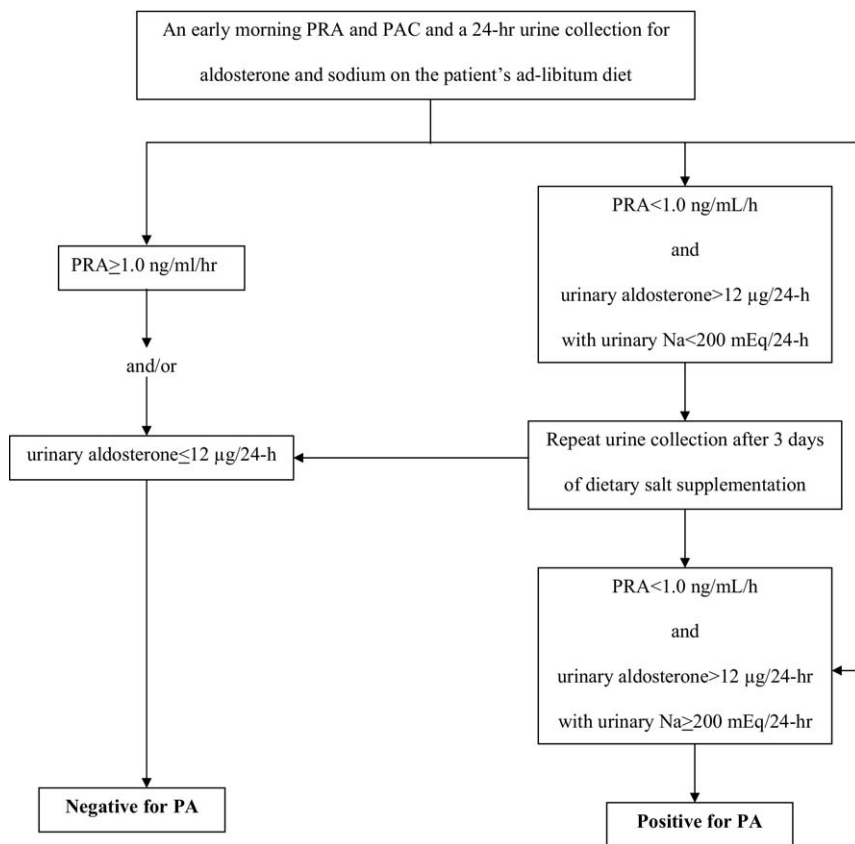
An early morning PRA and PAC and a 24-hr urine collection for aldosterone and sodium on the patient's ad-libitum diet

PRA≥1.0 ng/ml/hr

and/or

urinary aldosterone≤12 μg/24-h

PRA<1.0 ng/mL/h

and

urinary aldosterone>12 μg/24-h

with urinary Na<200 mEq/24-h

Repeat urine collection after 3 days of dietary salt supplementation

PRA<1.0 ng/mL/h

and

urinary aldosterone>12 μg/24-hr

with urinary Na≥200 mEq/24-hr

**Negative for PA**

**Positive for PA**